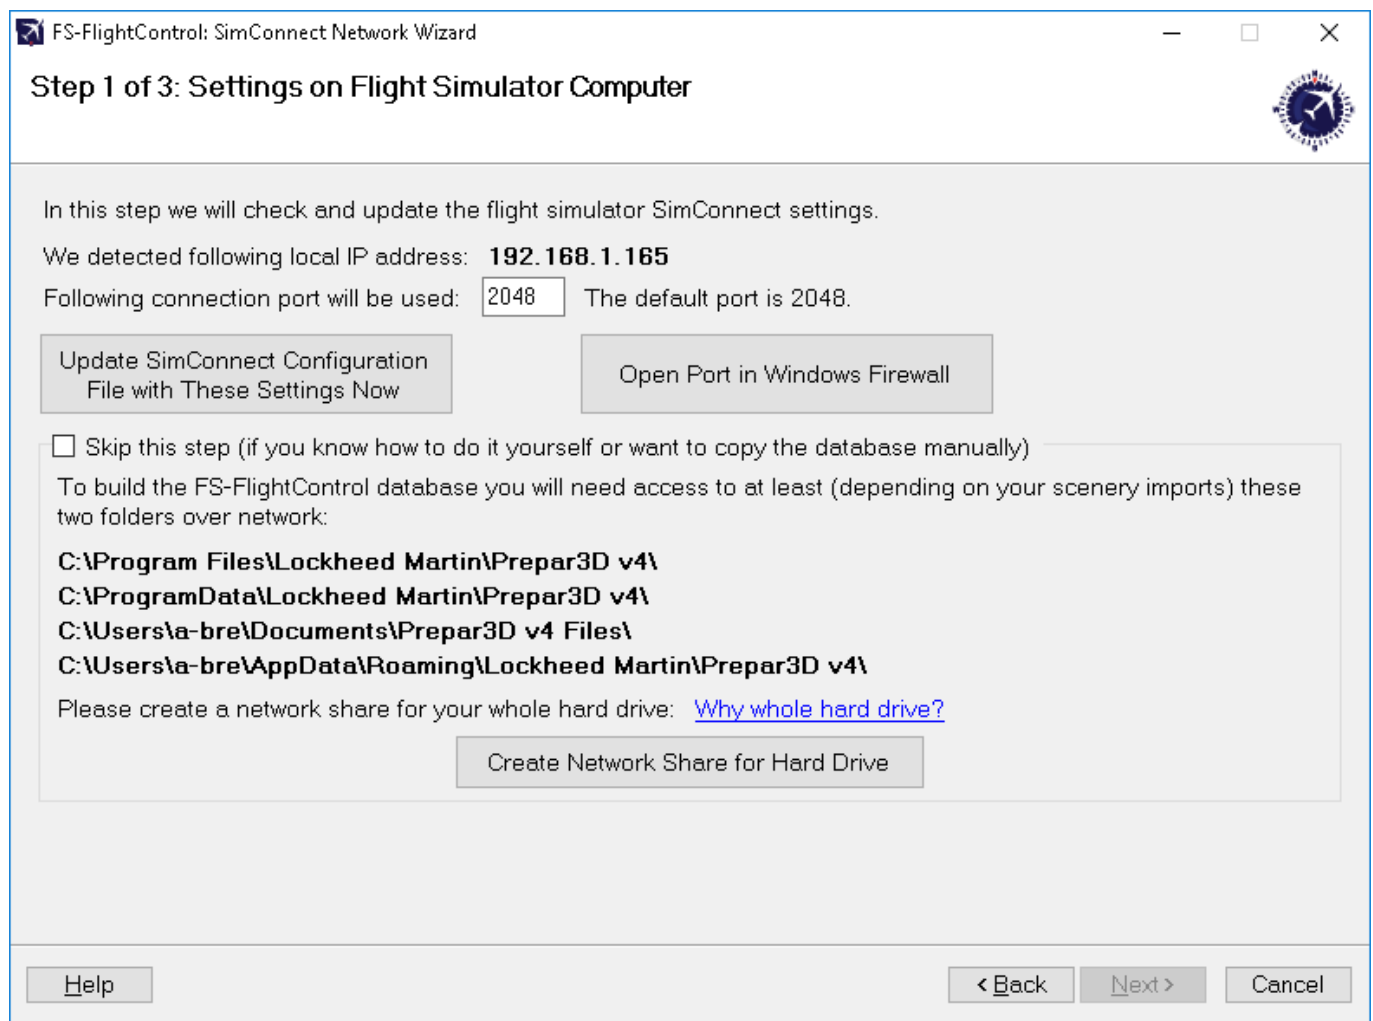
FS-FlightControl: SimConnect Network Wizard

Step 1 of 3: Settings on Flight Simulator Computer

In this step we will check and update the flight simulator SimConnect settings.

We detected following local IP address: **192.168.1.165**

Following connection port will be used: 2048 The default port is 2048.

Update SimConnect Configuration File with These Settings Now

Open Port in Windows Firewall

Skip this step (if you know how to do it yourself or want to copy the database manually)

To build the FS-FlightControl database you will need access to at least (depending on your scenery imports) these two folders over network:

**C:\Program Files\Lockheed Martin\Prepar3D v4\**
**C:\ProgramData\Lockheed Martin\Prepar3D v4\**
**C:\Users\a-bre\Documents\Prepar3D v4 Files\**
**C:\Users\a-bre\AppData\Roaming\Lockheed Martin\Prepar3D v4\**

Please create a network share for your whole hard drive: Why whole hard drive?

Create Network Share for Hard Drive

Help

< Back

Next >

Cancel